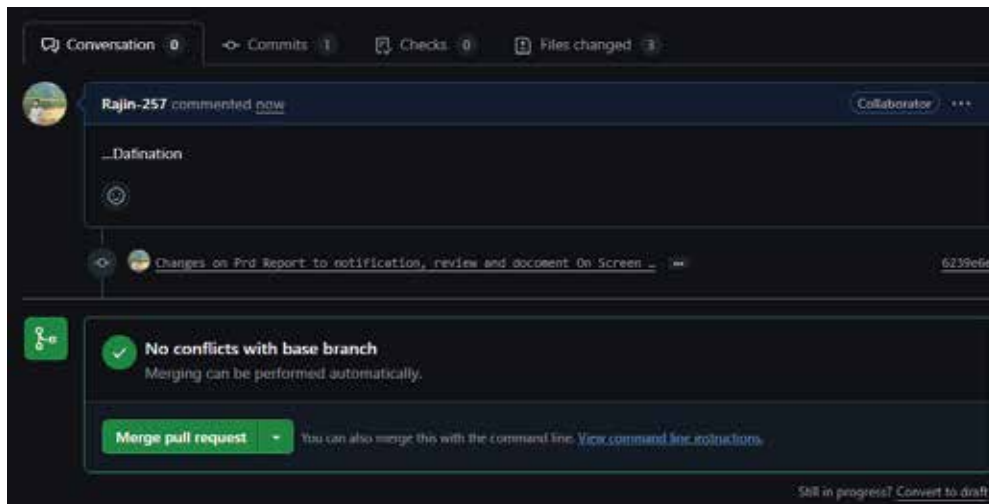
Conversation 0
Commits 1
Checks 0
Files changed 3

Rajin-257 commented now
Collaborator
...

...Dafination

Changes on Prd Report to notification, review and docoment On Screen ...
6239e6e

No conflicts with base branch
Merging can be performed automatically.

Merge pull request
You can also merge this with the command line. View command line instructions.

Still in progress? Convert to draft